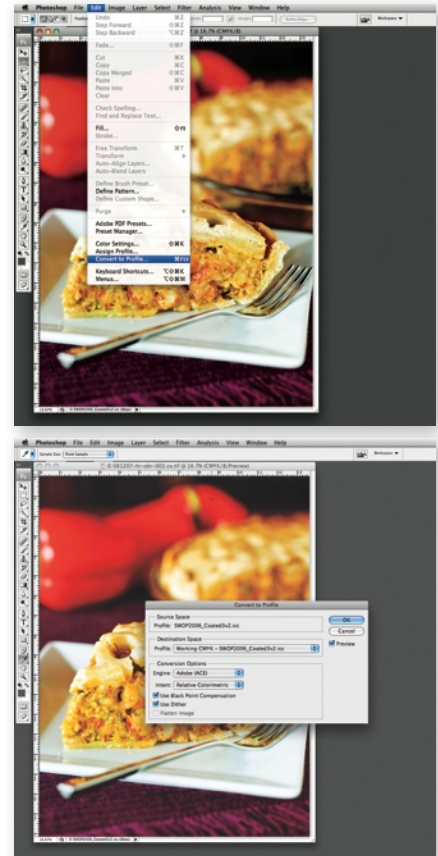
Photoshop File Edit Image Layer Select Filter Analysis View Window Help

Undo
Step Forward
Step Backward

Fade...

Cut
Copy
Copy Merged
Paste
Paste Into
Clear

Check Spelling...
Find and Replace Text...

Fill...
Stroke...

Free Transform
Transform
Auto-Align Layers...
Auto-Blend Layers

Define Brush Preset...
Define Pattern...
Define Custom Shape...

Purge

Adobe PDF Presets...
Preset Manager...

Color Settings...
Assign Profile...
Convert to Profile...

Keyboard Shortcuts...
Menus...

Workspace

16.67%

Photoshop File Edit Image Layer Select Filter Analysis View Window Help

Workspace

Convert to Profile

Source Space
Profile: SWOP2006_Coated3v2.icc

Destination Space
Profile: Working CMYK – SWOP2006_Coated3v2.icc

Conversion Options
Engine: Adobe (ACE)
Intent: Relative Colorimetric
Use Black Point Compensation
Use Dither
Flatten Image

OK
Cancel
Preview

16.67%